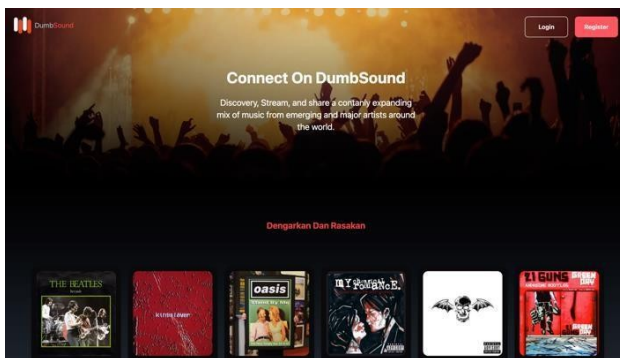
DumbSound

Login Register

Connect On DumbSound

Discovery, Stream, and share a contanly expanding mix of music from emerging and major artists around the world.

Dengarkan Dan Rasakan

THE BEATLES

oasis

MY CHEMICAL ROMANCE

21 GUNS GREEN DAY